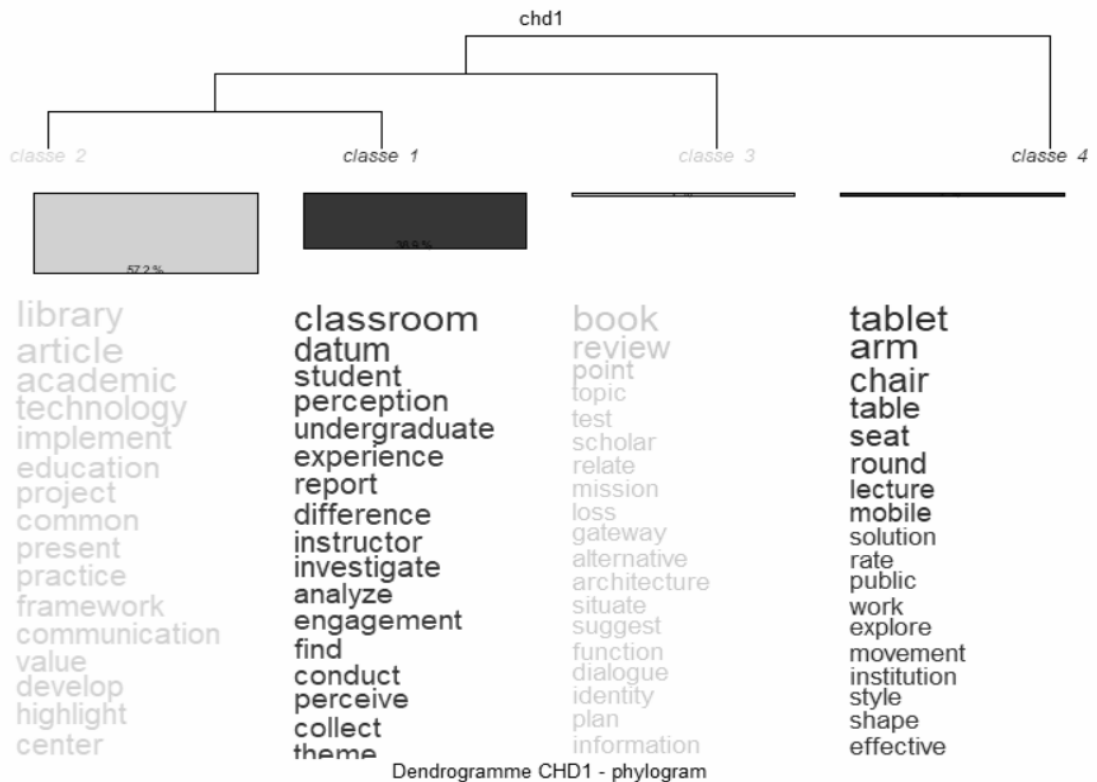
chd1

classe 2

classe 1

classe 3

classe 4

57.2 %

38.9 %

library
article
academic
technology
implement
education
project
common
present
practice
framework
communication
value
develop
highlight
center

classroom
datum
student
perception
undergraduate
experience
report
difference
instructor
investigate
analyze
engagement
find
conduct
perceive
collect
theme

book
review
point
topic
test
scholar
relate
mission
loss
gateway
alternative
architecture
situate
suggest
function
dialogue
identity
plan
information

tablet
arm
chair
table
seat
round
lecture
mobile
solution
rate
public
work
explore
movement
institution
style
shape
effective

Dendrogramme CHD1 - phylogram